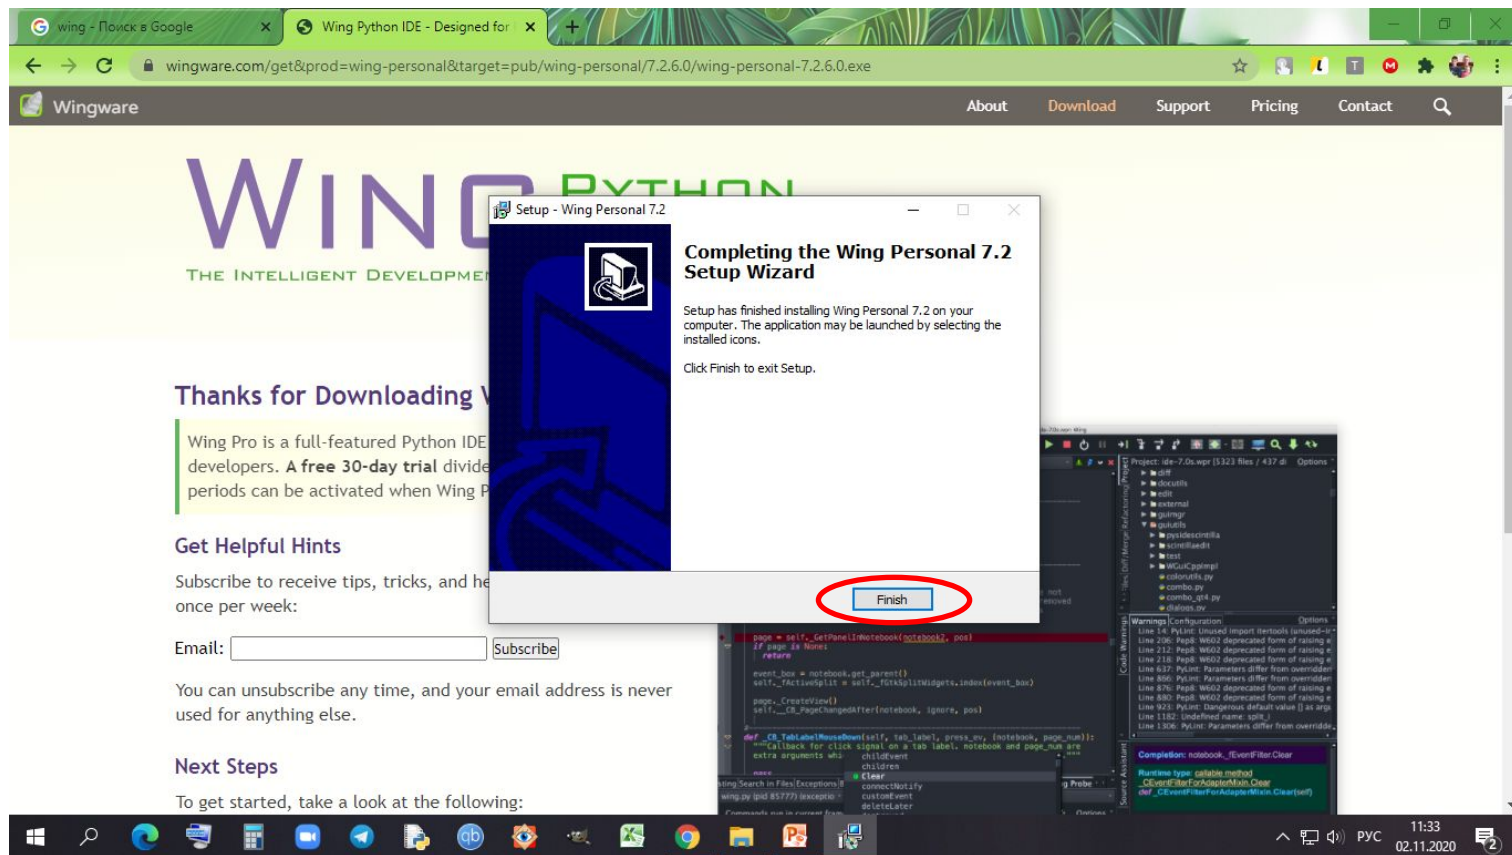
wing - Поиск в Google ×
Wing Python IDE - Designed for ×
+

wingware.com/get&prod=wing-personal&target=pub/wing-personal/7.2.6.0/wing-personal-7.2.6.0.exe

Wingware
About Download Support Pricing Contact

WING PYTHON
THE INTELLIGENT DEVELOPME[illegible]

Thanks for Downloading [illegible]

Wing Pro is a full-featured Python IDE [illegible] developers. A free 30-day trial divide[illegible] periods can be activated when Wing P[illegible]

Get Helpful Hints

Subscribe to receive tips, tricks, and he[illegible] once per week:

Email: Subscribe

You can unsubscribe any time, and your email address is never used for anything else.

Next Steps

To get started, take a look at the following:

Setup - Wing Personal 7.2

Completing the Wing Personal 7.2 Setup Wizard

Setup has finished installing Wing Personal 7.2 on your computer. The application may be launched by selecting the installed icons.

Click Finish to exit Setup.

Finish

РУС 11:33 02.11.2020